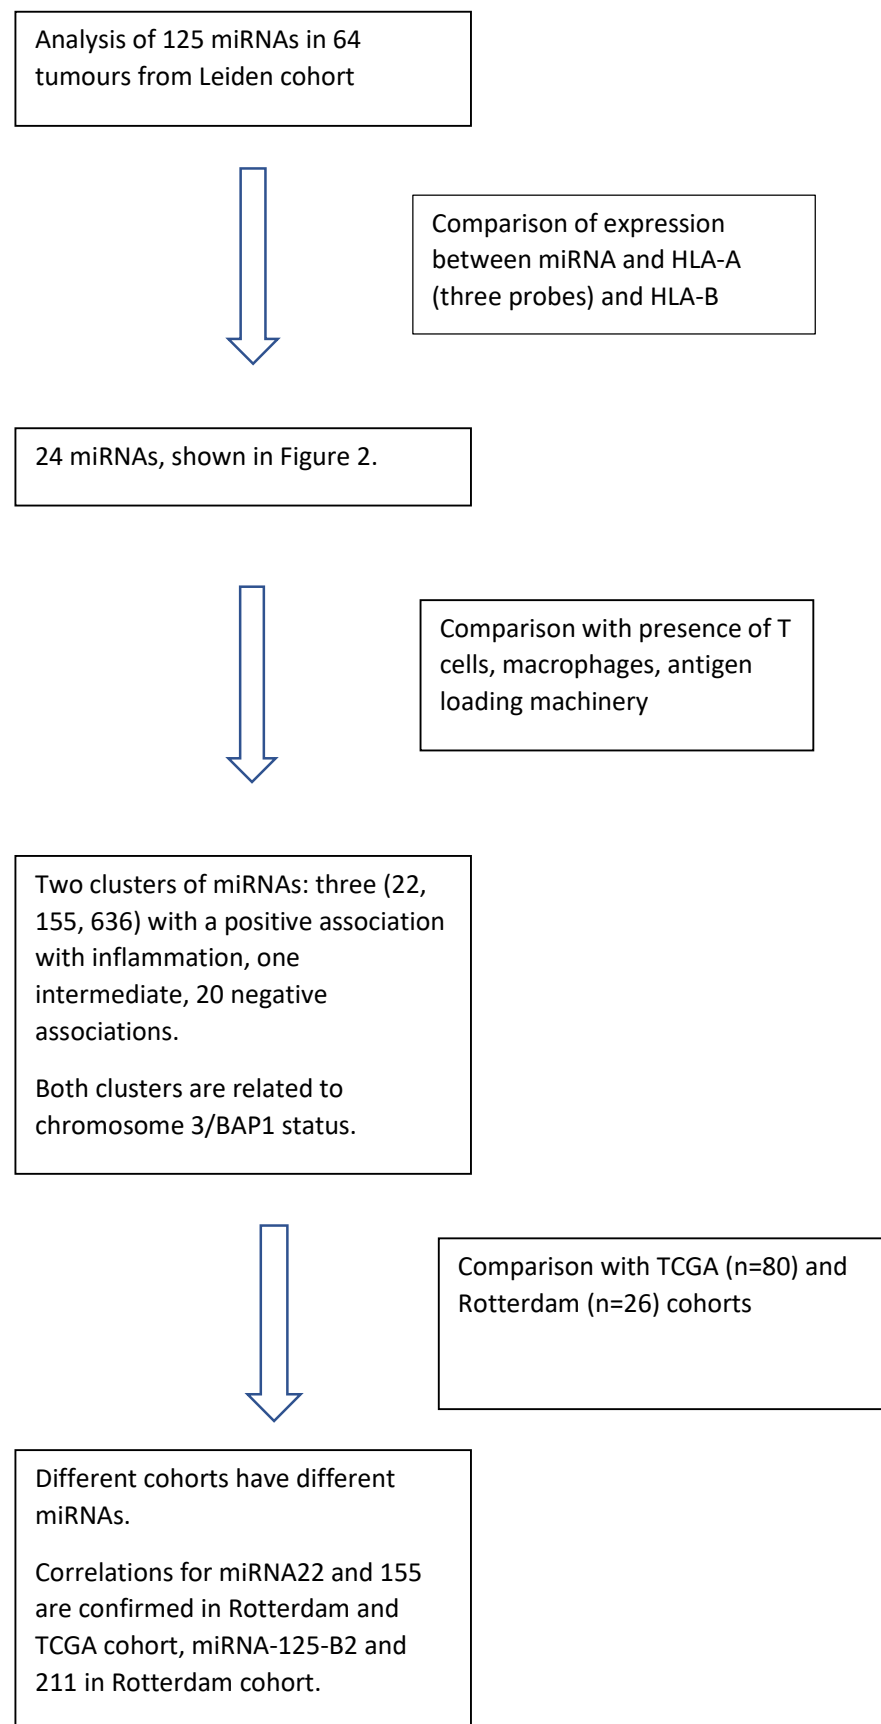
Analysis of 125 miRNAs in 64 tumours from Leiden cohort

Comparison of expression between miRNA and HLA-A (three probes) and HLA-B

24 miRNAs, shown in Figure 2.

Comparison with presence of T cells, macrophages, antigen loading machinery

Two clusters of miRNAs: three (22, 155, 636) with a positive association with inflammation, one intermediate, 20 negative associations.

Both clusters are related to chromosome 3/BAP1 status.

Comparison with TCGA (n=80) and Rotterdam (n=26) cohorts

Different cohorts have different miRNAs.

Correlations for miRNA22 and 155 are confirmed in Rotterdam and TCGA cohort, miRNA-125-B2 and 211 in Rotterdam cohort.